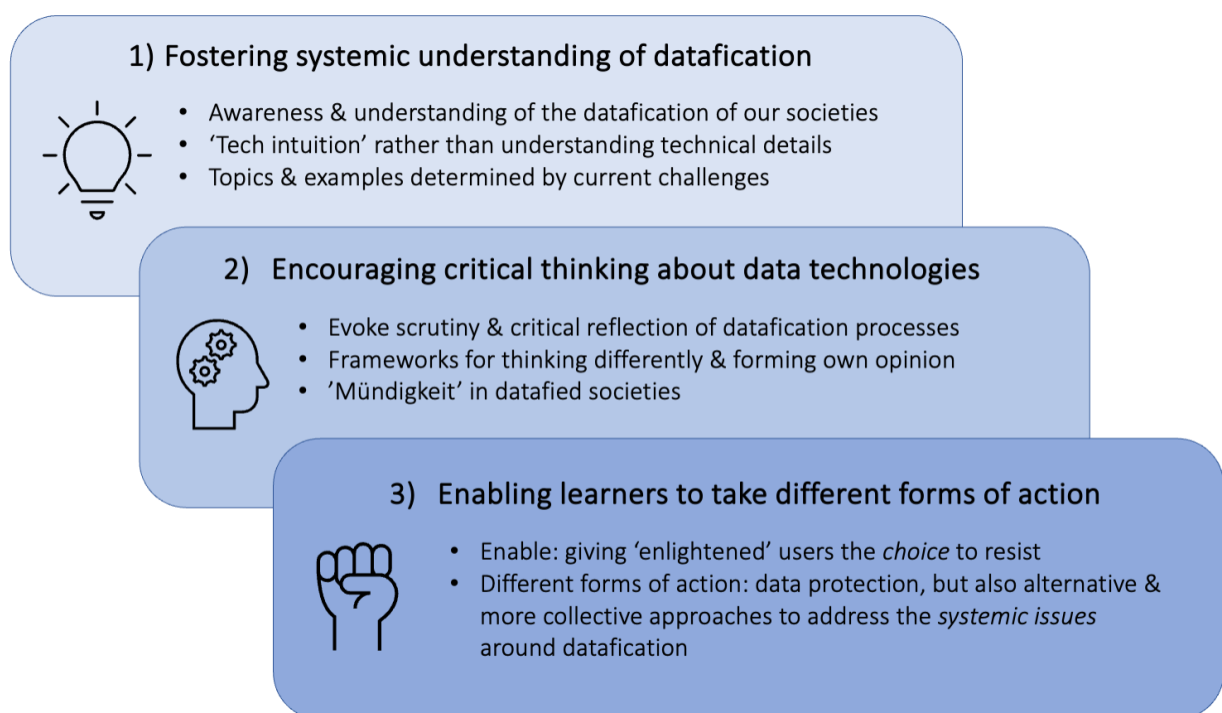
1) Fostering systemic understanding of datafication

- Awareness & understanding of the datafication of our societies
- 'Tech intuition' rather than understanding technical details
- Topics & examples determined by current challenges

2) Encouraging critical thinking about data technologies

- Evoke scrutiny & critical reflection of datafication processes
- Frameworks for thinking differently & forming own opinion
- 'Mündigkeit' in datafied societies

3) Enabling learners to take different forms of action

- Enable: giving 'enlightened' users the *choice* to resist
- Different forms of action: data protection, but also alternative & more collective approaches to address the *systemic issues* around datafication